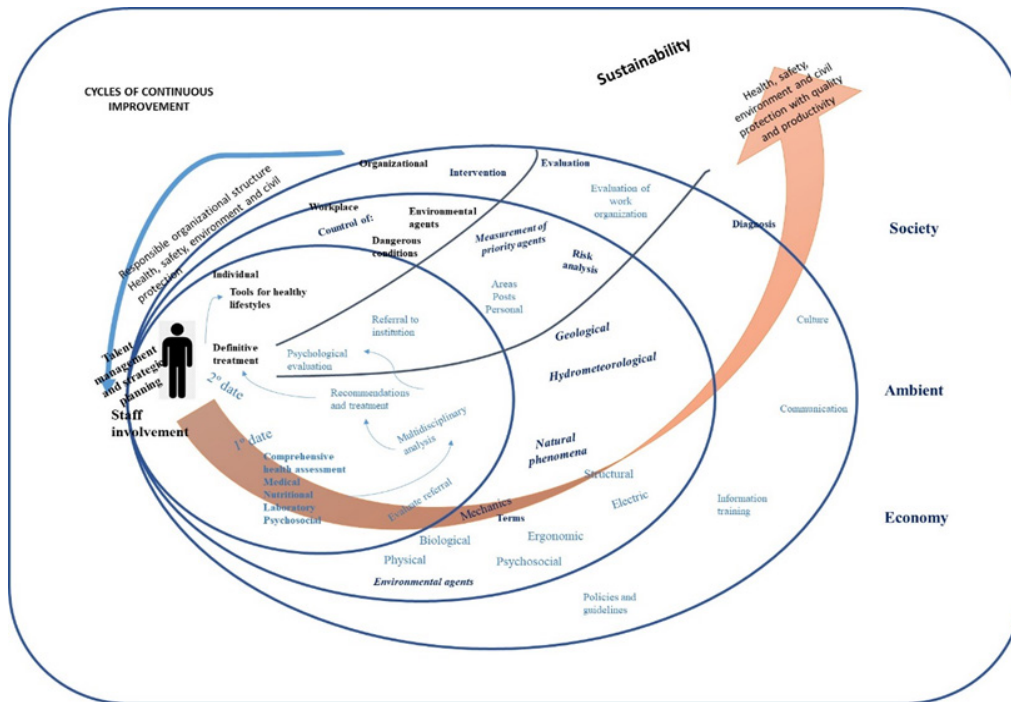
CYCLES OF CONTINUOUS IMPROVEMENT

Sustainability

Health, safety, environment and civil protection with quality and productivity

Responsible organizational structure Health, safety, environment and civil protection

Organizational

Intervention

Evaluation

Evaluation of work organization

Workplace

Control of:

Environmental agents

Dangerous conditions

Measurement of priority agents

Risk analysis

Diagnosis

Society

Individual

Tools for healthy lifestyles

Areas
Posts
Personal

Referral to institution

Talent management and strategic planning

Definitive treatment

Psychological evaluation

Geological

Hydrometeorological

Culture

2° date

Recommendations and treatment

Ambient

Staff involvement

Communication

1° date

Multidisciplinary analysis

Comprehensive health assessment
Medical
Nutritional
Laboratory
Psychosocial

Natural phenomena

Structural

Evaluate referral

Electric

Information training

Economy

Mechanics

Terms

Ergonomic

Biological

Physical

Psychosocial

Environmental agents

Policies and guidelines